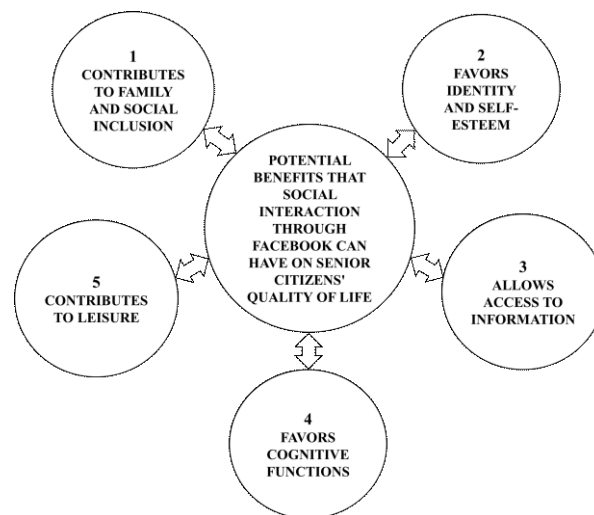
1
CONTRIBUTES TO FAMILY AND SOCIAL INCLUSION

2
FAVORS IDENTITY AND SELF-ESTEEM

POTENTIAL BENEFITS THAT SOCIAL INTERACTION THROUGH FACEBOOK CAN HAVE ON SENIOR CITIZENS' QUALITY OF LIFE

5
CONTRIBUTES TO LEISURE

3
ALLOWS ACCESS TO INFORMATION

4
FAVORS COGNITIVE FUNCTIONS